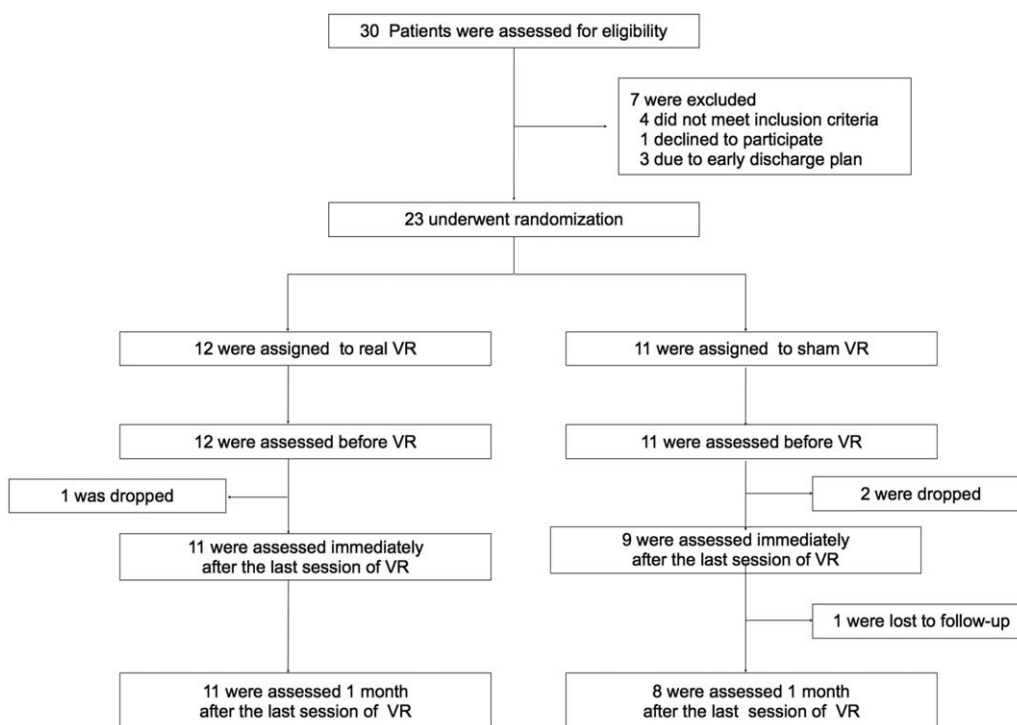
30 Patients were assessed for eligibility

7 were excluded
4 did not meet inclusion criteria
1 declined to participate
3 due to early discharge plan

23 underwent randomization

12 were assigned to real VR

11 were assigned to sham VR

12 were assessed before VR

11 were assessed before VR

1 was dropped

2 were dropped

11 were assessed immediately after the last session of VR

9 were assessed immediately after the last session of VR

1 were lost to follow-up

11 were assessed 1 month after the last session of VR

8 were assessed 1 month after the last session of VR